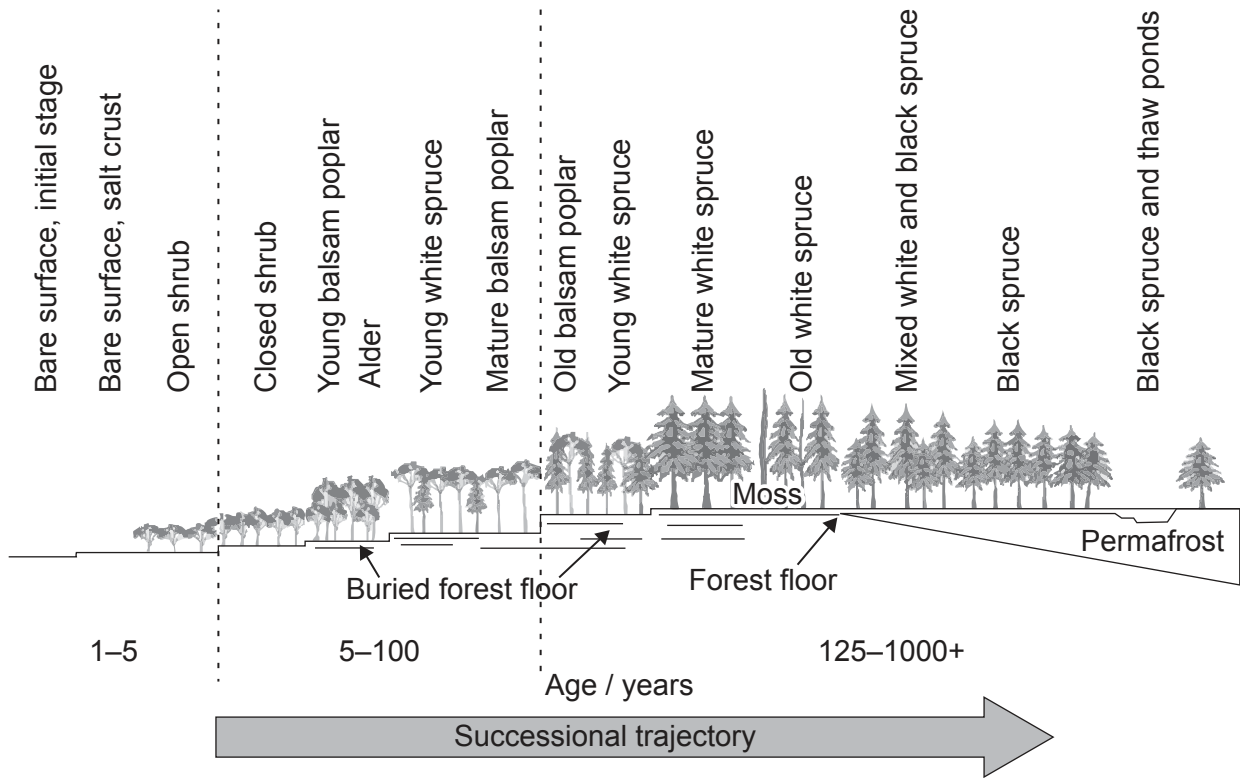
Bare surface, initial stage
Bare surface, salt crust
Open shrub
Closed shrub
Young balsam poplar
Alder
Young white spruce
Mature balsam poplar
Old balsam poplar
Young white spruce
Mature white spruce
Old white spruce
Mixed white and black spruce
Black spruce
Black spruce and thaw ponds

Moss
Permafrost
Buried forest floor
Forest floor

1–5
5–100
125–1000+
Age / years

Successional trajectory